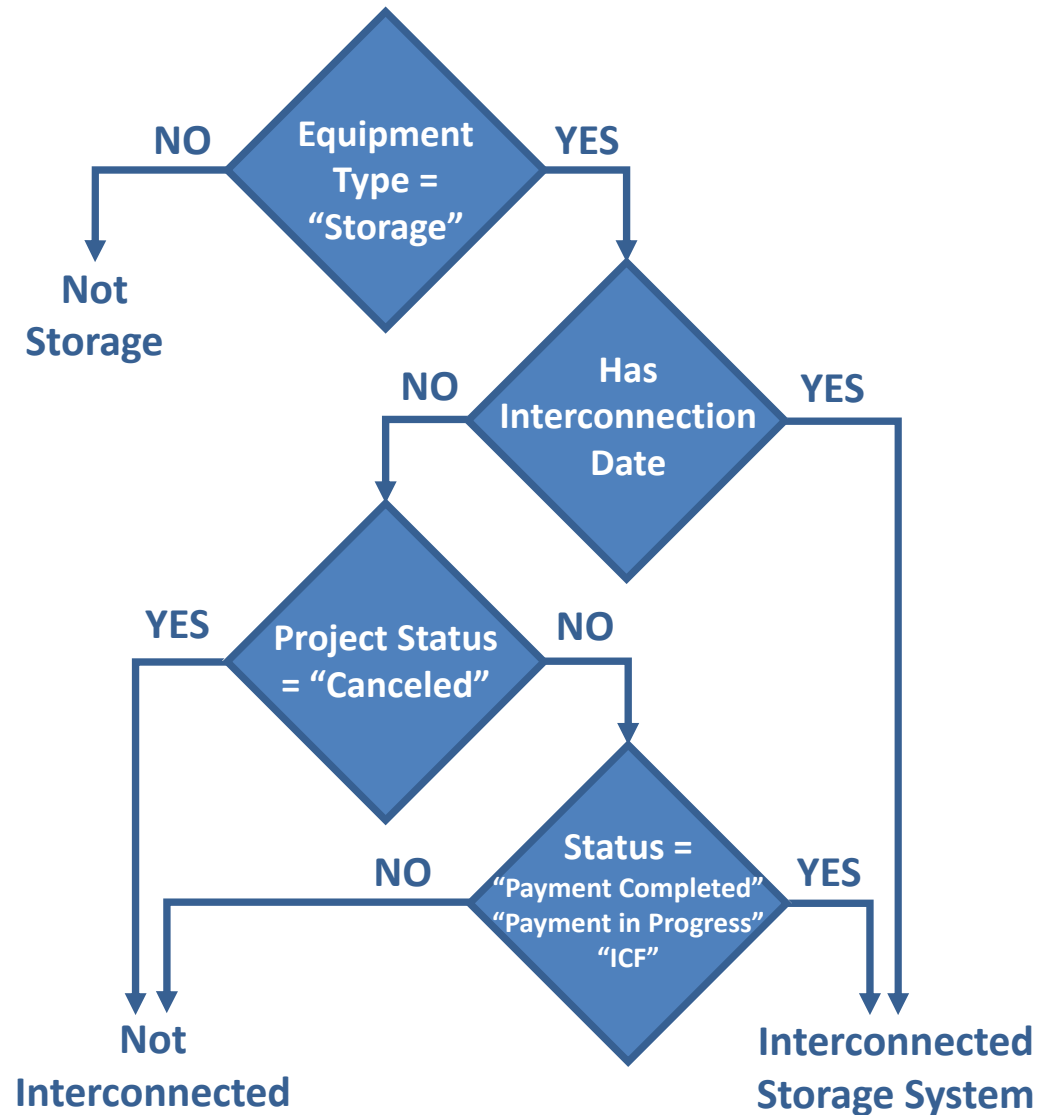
NO

Equipment Type = “Storage”

YES

Not Storage

NO

Has Interconnection Date

YES

YES

Project Status = “Canceled”

NO

NO

Status = “Payment Completed” “Payment in Progress” “ICF”

YES

Not Interconnected

Interconnected Storage System